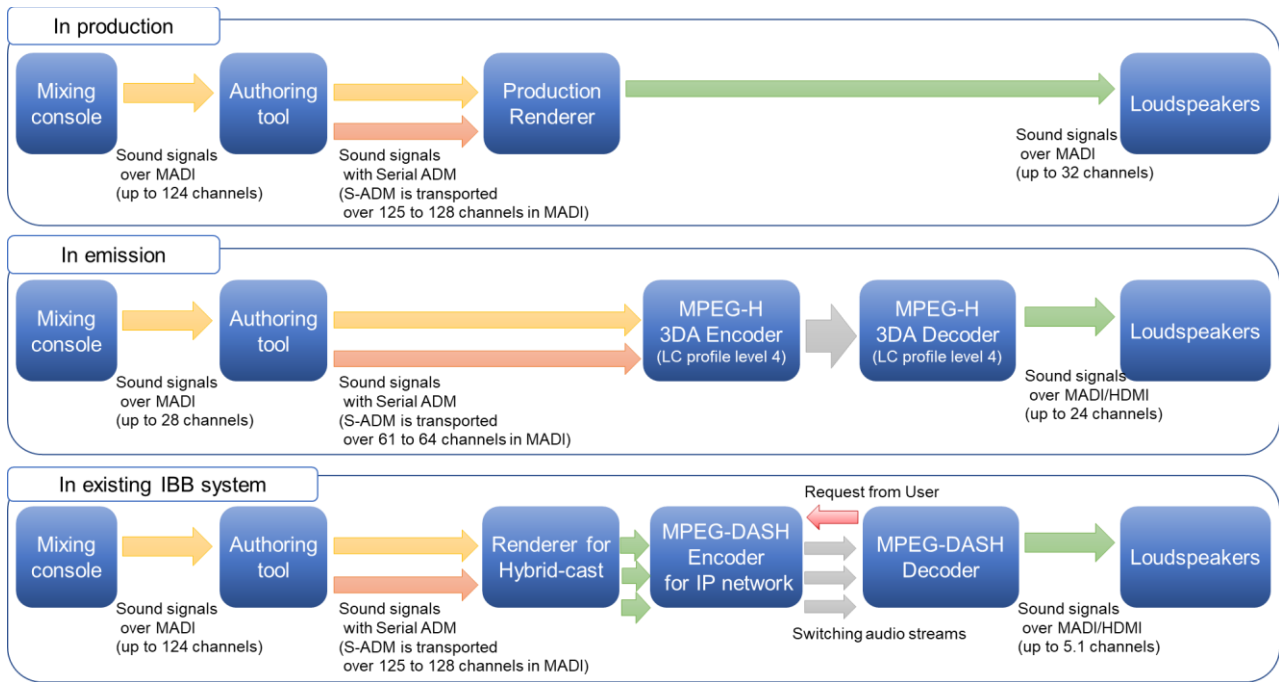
In production

Mixing console

Sound signals over MADI (up to 124 channels)

Authoring tool

Sound signals with Serial ADM (S-ADM is transported over 125 to 128 channels in MADI)

Production Renderer

Sound signals over MADI (up to 32 channels)

Loudspeakers

In emission

Mixing console

Sound signals over MADI (up to 28 channels)

Authoring tool

Sound signals with Serial ADM (S-ADM is transported over 61 to 64 channels in MADI)

MPEG-H 3DA Encoder (LC profile level 4)

MPEG-H 3DA Decoder (LC profile level 4)

Sound signals over MADI/HDMI (up to 24 channels)

Loudspeakers

In existing IBB system

Mixing console

Sound signals over MADI (up to 124 channels)

Authoring tool

Sound signals with Serial ADM (S-ADM is transported over 125 to 128 channels in MADI)

Renderer for Hybrid-cast

MPEG-DASH Encoder for IP network

Request from User

Switching audio streams

MPEG-DASH Decoder

Sound signals over MADI/HDMI (up to 5.1 channels)

Loudspeakers